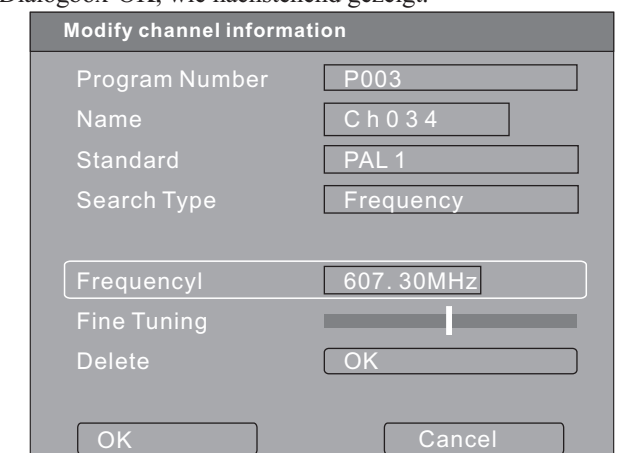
Dialogbox OK, wie nachstehend gezeigt.

Modify channel information

Program Number P003

Name C h 0 3 4

Standard PAL 1

Search Type Frequency

Frequencyl 607. 30MHz

Fine Tuning

Delete OK

OK Cancel